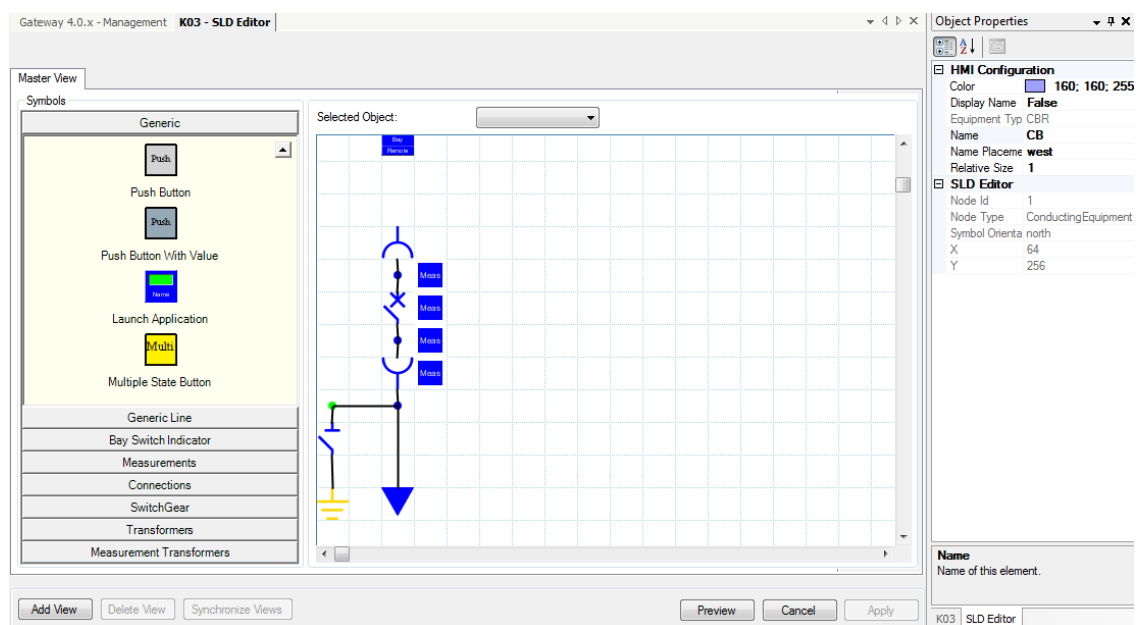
Gateway 4.0.x - Management K03 - SLD Editor

Master View

Symbols

Generic

Push

Push Button

Push

Push Button With Value

Name

Launch Application

Multi

Multiple State Button

Generic Line

Bay Switch Indicator

Measurements

Connections

SwitchGear

Transformers

Measurement Transformers

Selected Object:

Bay
Remote

Meas

Meas

Meas

Meas

Add View Delete View Synchronize Views

Preview Cancel Apply

Object Properties

| | |
|---|---|
| HMI Configuration | |
| Color | 160; 160; 255 |
| Display Name | False |
| Equipment Typ | CBR |
| Name | CB |
| Name Placeme | west |
| Relative Size | 1 |
| SLD Editor | |
| Node Id | 1 |
| Node Type | ConductingEquipment |
| Symbol Orienta | north |
| X | 64 |
| Y | 256 |

Name
Name of this element.

K03 SLD Editor